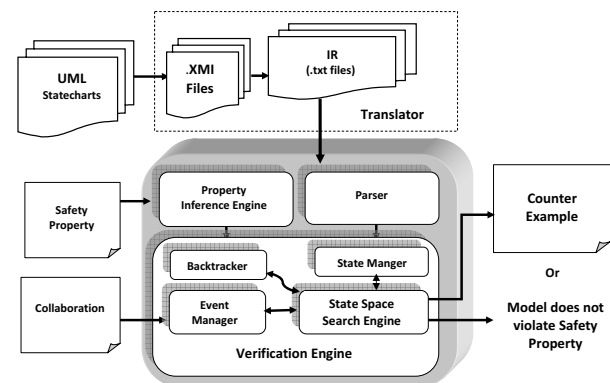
UML
Statecharts

.XMI
Files

IR
(.txt files)

Translator

Safety
Property

Property
Inference Engine

Parser

Counter
Example

Or

Model does not
violate Safety
Property

Collaboration

Backtracker

State Manger

Event
Manager

State Space
Search Engine

Verification Engine